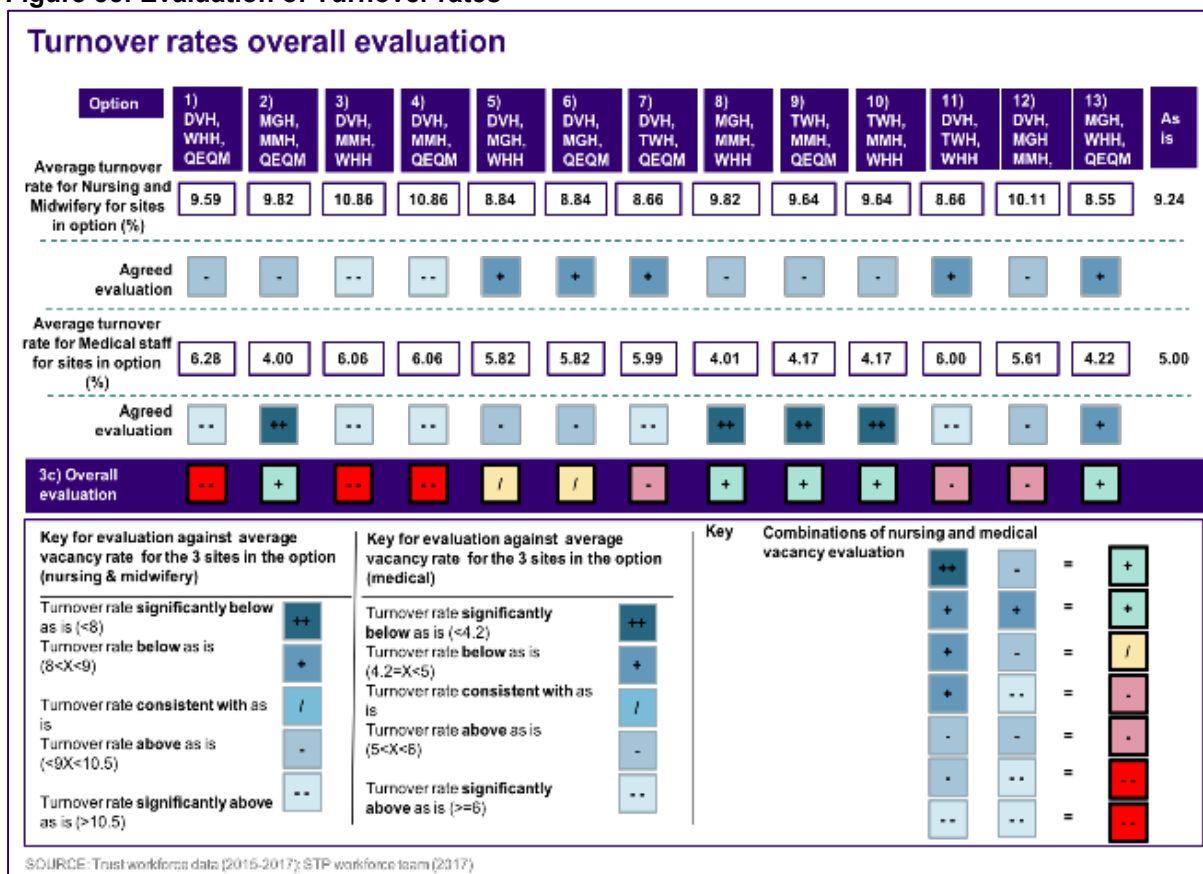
Figure 69: Evaluation of Turnover rates

Turnover rates overall evaluation

| Option | 1) DVH, WHH, QEQM | 2) MGH, MMH, QEQM | 3) DVH, MMH, WHH | 4) DVH, MMH, QEQM | 5) DVH, MGH, WHH | 6) DVH, MGH, QEQM | 7) DVH, TWH, QEQM | 8) MGH, MMH, WHH | 9) TWH, MMH, QEQM | 10) TWH, MMH, WHH | 11) DVH, TWH, WHH | 12) DVH, MGH MMH, | 13) MGH, WHH, QEQM | As is |
|---|---|---|---|---|---|---|---|---|---|---|---|---|---|---|
| Average turnover rate for Nursing and Midwifery for sites in option (%) | 9.59 | 9.82 | 10.86 | 10.86 | 8.84 | 8.84 | 8.66 | 9.82 | 9.64 | 9.64 | 8.66 | 10.11 | 8.55 | 9.24 |
| Agreed evaluation | - | - | -- | -- | + | + | + | - | - | - | + | - | + | |
| Average turnover rate for Medical staff for sites in option (%) | 6.28 | 4.00 | 6.06 | 6.06 | 5.82 | 5.82 | 5.99 | 4.01 | 4.17 | 4.17 | 6.00 | 5.61 | 4.22 | 5.00 |
| Agreed evaluation | -- | ++ | -- | -- | - | - | -- | ++ | ++ | ++ | -- | - | + | |
| 3c) Overall evaluation | -- | + | -- | -- | / | / | - | + | + | + | - | - | + | |

Key for evaluation against average vacancy rate for the 3 sites in the option (nursing & midwifery)

Turnover rate significantly below as is (<8) ++
Turnover rate below as is (8<X<9) +
Turnover rate consistent with as is /
Turnover rate above as is (<9X<10.5) -
Turnover rate significantly above as is (>10.5) --

Key for evaluation against average vacancy rate for the 3 sites in the option (medical)

Turnover rate significantly below as is (<4.2) ++
Turnover rate below as is (4.2=X<5) +
Turnover rate consistent with as is /
Turnover rate above as is (5<X<6) -
Turnover rate significantly above as is (>=6) --

Key Combinations of nursing and medical vacancy evaluation

++ - = +
+ + = +
+ - = /
+ -- = -
- - = -
- -- = --
-- -- = --

SOURCE: Trust workforce data (2015-2017); STP workforce team (2017)